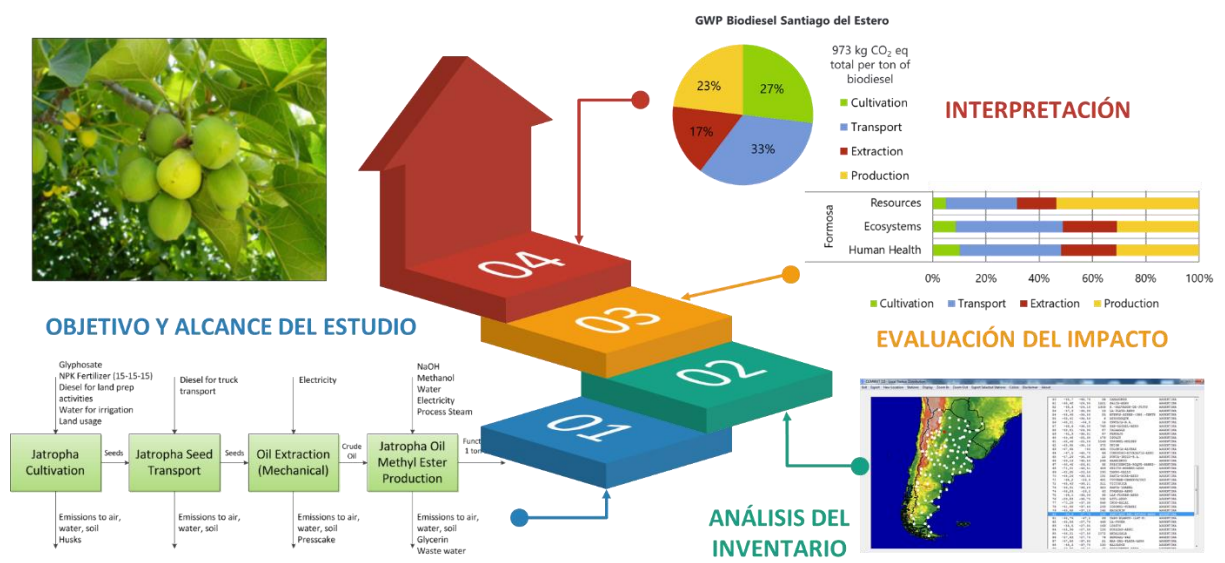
GWP Biodiesel Santiago del Estero

973 kg $CO_2$ eq total per ton of biodiesel

27%
33%
17%
23%

Cultivation
Transport
Extraction
Production

INTERPRETACIÓN

Formosa
Resources
Ecosystems
Human Health

0%
20%
40%
60%
80%
100%

Cultivation
Transport
Extraction
Production

04
03
02
01

OBJETIVO Y ALCANCE DEL ESTUDIO

EVALUACIÓN DEL IMPACTO

Glyphosate
NPK Fertilizer (15-15-15)
Diesel for land prep activities
Water for irrigation
Land usage

Diesel for truck transport

Electricity

NaOH
Methanol
Water
Electricity
Process Steam

Jatropha Cultivation
Seeds
Jatropha Seed Transport
Seeds
Oil Extraction (Mechanical)
Crude Oil
Jatropha Oil Methyl Ester Production
Funct
1 ton

Emissions to air, water, soil
Husks

Emissions to air, water, soil

Emissions to air, water, soil
Presscake

Emissions to air, water, soil
Glycerin
Waste water

ANÁLISIS DEL INVENTARIO